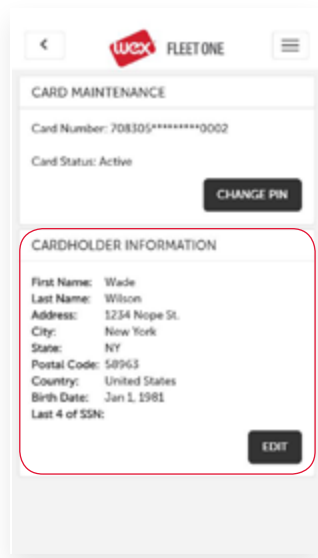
wex FLEET ONE

CARD MAINTENANCE

Card Number: 708305*********0002

Card Status: Active

CHANGE PIN

CARDHOLDER INFORMATION

First Name: Wade
Last Name: Wilson
Address: 1234 Nope St.
City: New York
State: NY
Postal Code: 58963
Country: United States
Birth Date: Jan 1, 1981
Last 4 of SSN:

EDIT